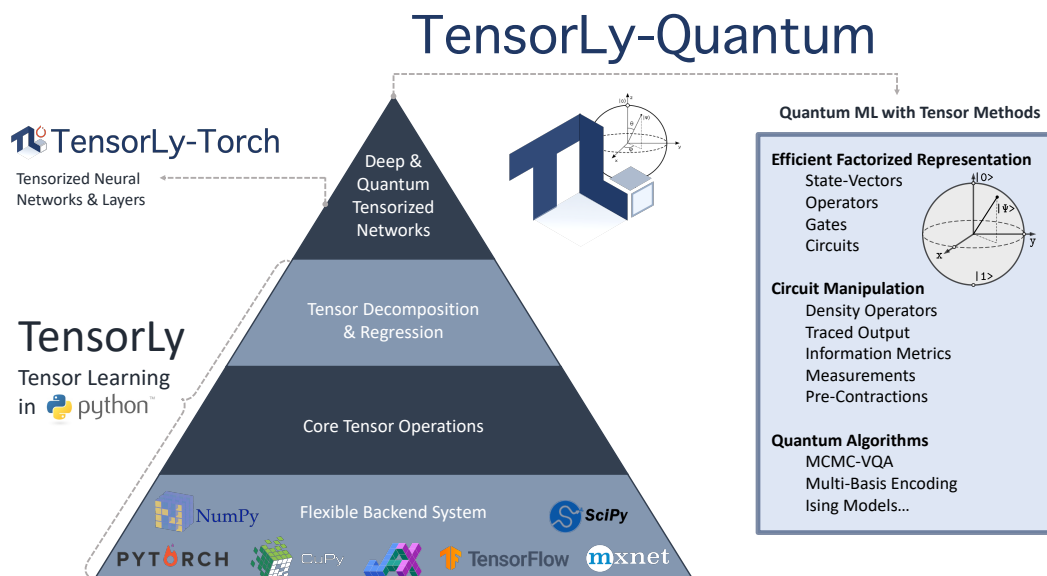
TensorLy-Quantum

TensorLy-Torch

Tensorized Neural Networks & Layers

TensorLy

Tensor Learning in python™

Deep & Quantum Tensorized Networks

Tensor Decomposition & Regression

Core Tensor Operations

Flexible Backend System

NumPy

SciPy

PYTORCH

CuPy

TensorFlow

mxnet

Quantum ML with Tensor Methods

Efficient Factorized Representation
State-Vectors
Operators
Gates
Circuits

|0>
|Ψ>
x
y
|1>

Circuit Manipulation
Density Operators
Traced Output
Information Metrics
Measurements
Pre-Contractions

Quantum Algorithms
MCMC-VQA
Multi-Basis Encoding
Ising Models...